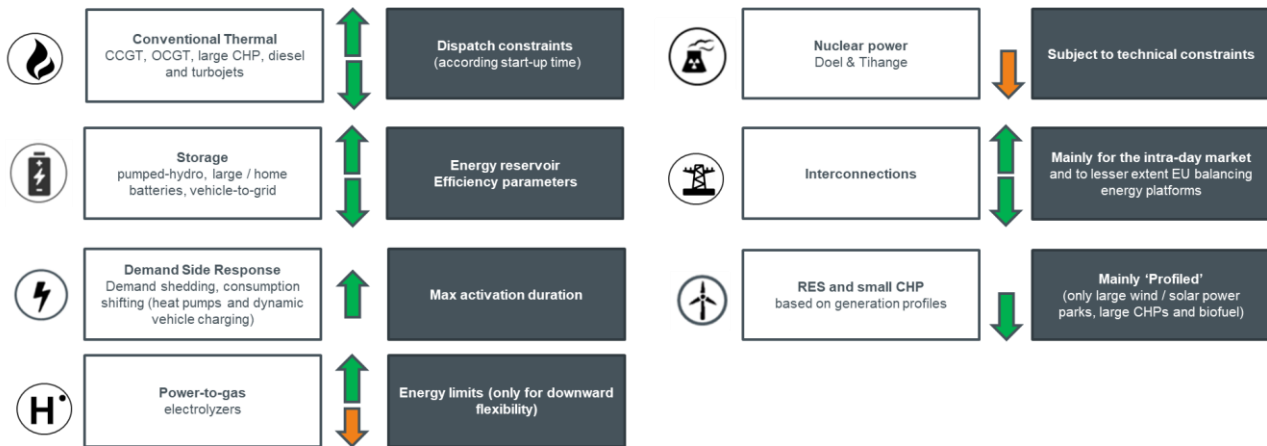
Conventional Thermal
CCGT, OCGT, large CHP, diesel and turbojets

Dispatch constraints
(according start-up time)

Storage
pumped-hydro, large / home batteries, vehicle-to-grid

Energy reservoir
Efficiency parameters

Demand Side Response
Demand shedding, consumption shifting (heat pumps and dynamic vehicle charging)

Max activation duration

H

Power-to-gas
electrolyzers

Energy limits (only for downward flexibility)

Nuclear power
Doel & Tihange

Subject to technical constraints

Interconnections

Mainly for the intra-day market and to lesser extent EU balancing energy platforms

RES and small CHP
based on generation profiles

Mainly 'Profiled'
(only large wind / solar power parks, large CHPs and biofuel)